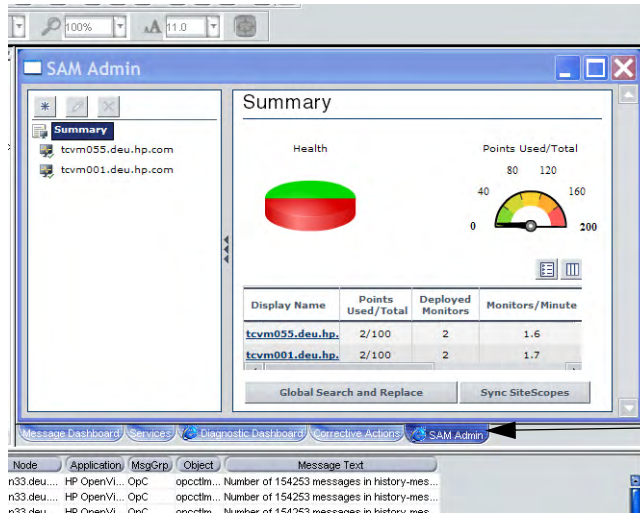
100%
11.0

SAM Admin

Summary
tcvm055.deu.hp.com
tcvm001.deu.hp.com

Summary

Health

Points Used/Total
80 120
40 160
0 200

| Display Name | Points Used/Total | Deployed Monitors | Monitors/Minute |
|---|---|---|---|
| tcvm055.deu.hp. | 2/100 | 2 | 1.6 |
| tcvm001.deu.hp. | 2/100 | 2 | 1.7 |

Global Search and Replace
Sync SiteScopes

Message Dashboard | Services | Diagnostic Dashboard | Corrective Actions | SAM Admin

| Node | Application | MsgGrp | Object | Message Text |
|---|---|---|---|---|
| n33.deu.... | HP OpenVi... | OpC | opcctlm... | Number of 154253 messages in history-mes... |
| n33.deu.... | HP OpenVi... | OpC | opcctlm... | Number of 154253 messages in history-mes... |
| n33.deu | HP OpenVi | OpC | opcctlm | Number of 154253 messages in history-mes |